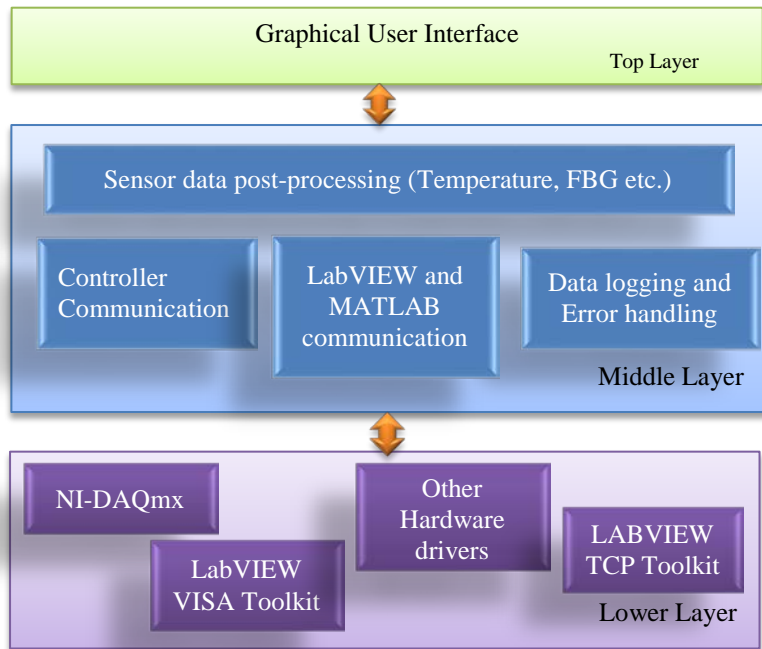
Graphical User Interface

Top Layer

Sensor data post-processing (Temperature, FBG etc.)

Controller Communication

LabVIEW and MATLAB communication

Data logging and Error handling

Middle Layer

NI-DAQmx

Other Hardware drivers

LABVIEW TCP Toolkit

LabVIEW VISA Toolkit

Lower Layer